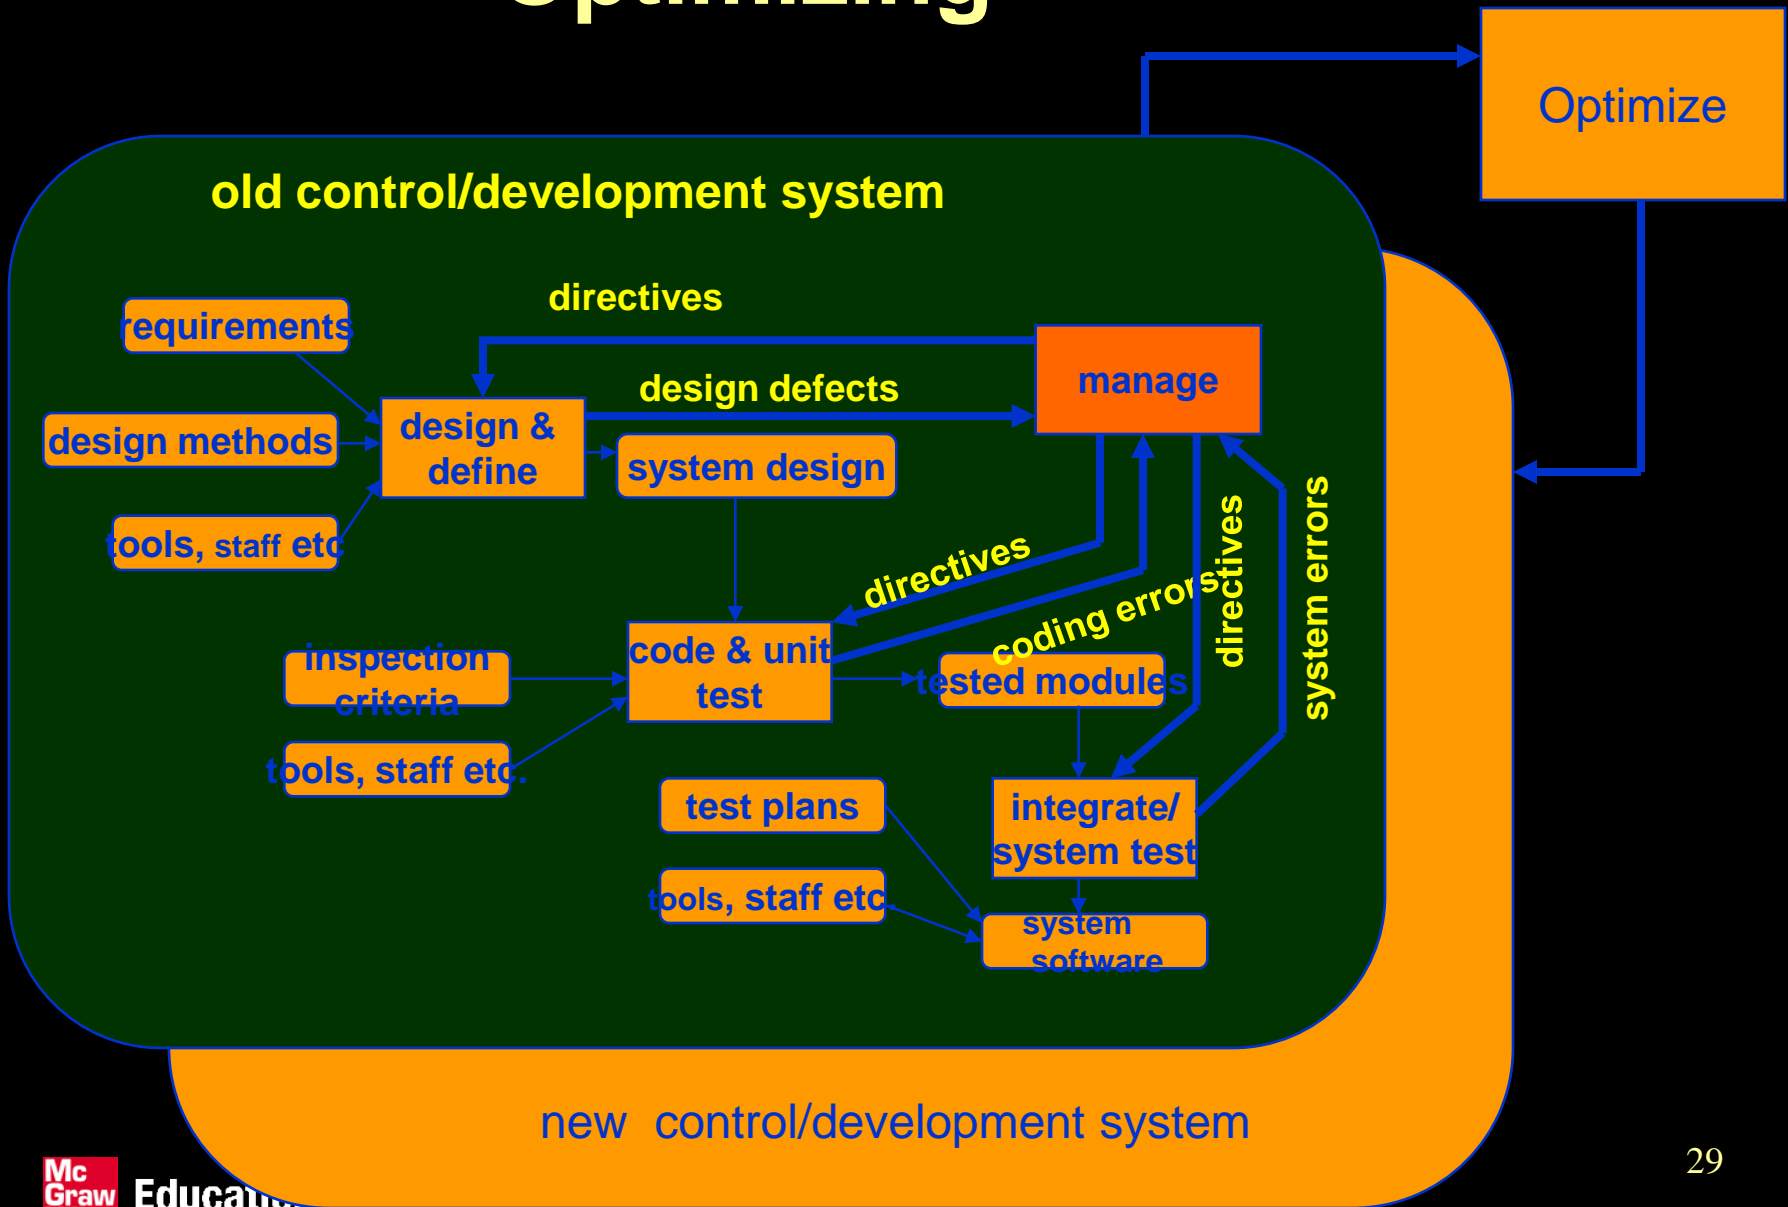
Optimizing

Optimize

old control/development system

directives

requirements

design defects

manage

design methods

design & define

system design

tools, staff etc

directives

coding errors

directives

system errors

inspection criteria

code & unit test

tested modules

tools, staff etc.

test plans

integrate/ system test

tools, staff etc

system software

new control/development system

Mc Graw Educat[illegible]

29